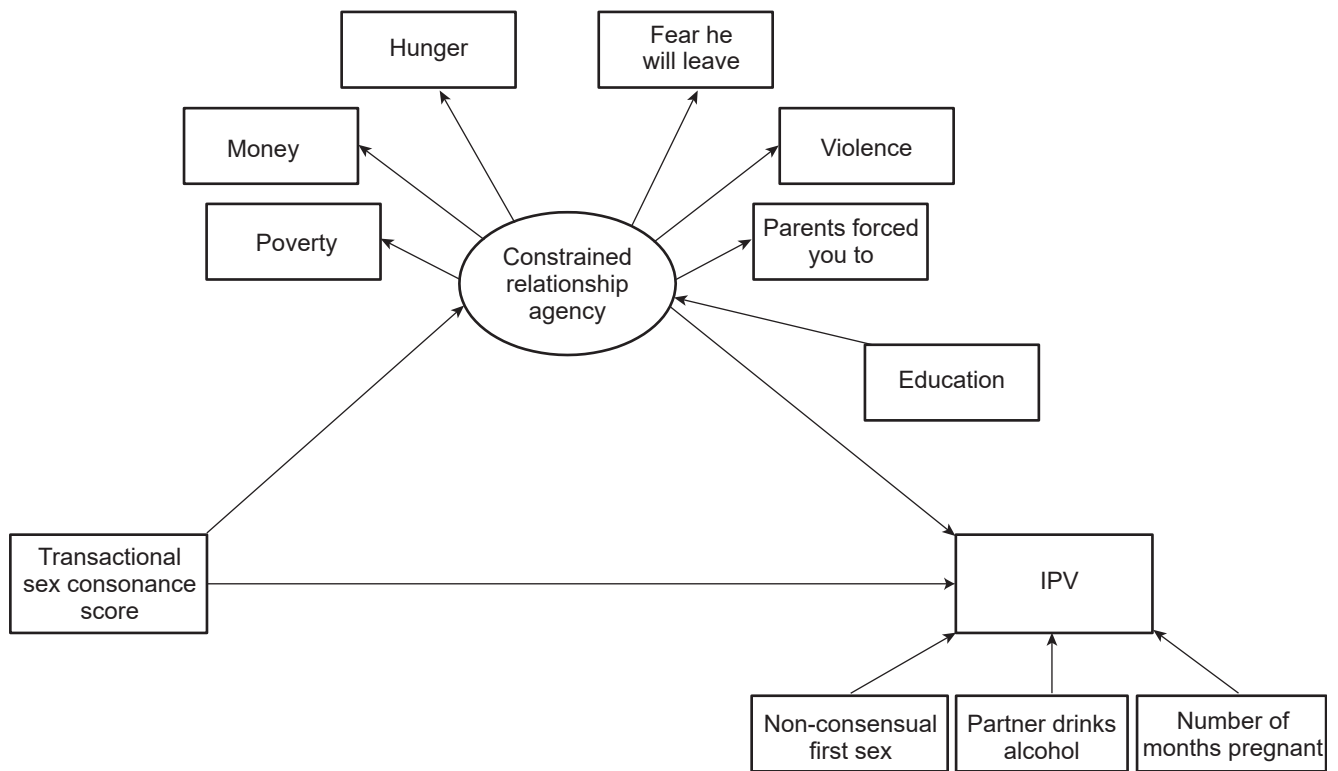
Hunger

Fear he will leave

Money

Violence

Poverty

Constrained relationship agency

Parents forced you to

Education

Transactional sex consonance score

IPV

Non-consensual first sex

Partner drinks alcohol

Number of months pregnant